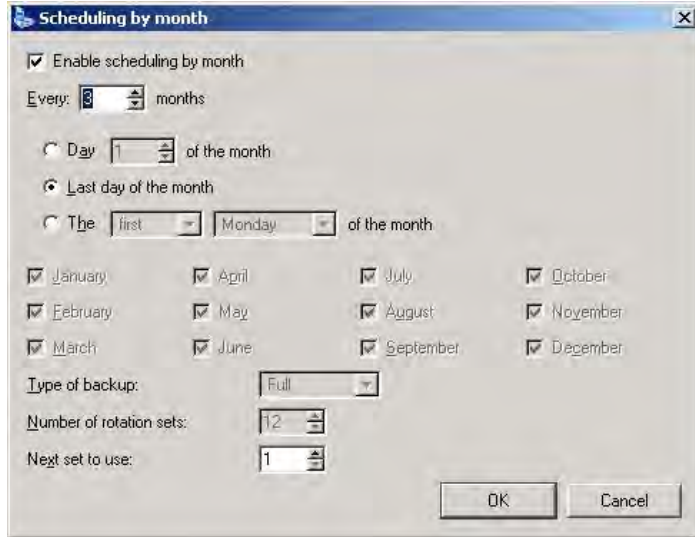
Scheduling by month

Enable scheduling by month

Every: 3 months

Day 1 of the month

Last day of the month

The first Monday of the month

January
February
March
April
May
June
July
August
September
October
November
December

Type of backup: Full

Number of rotation sets: 12

Next set to use: 1

OK
Cancel